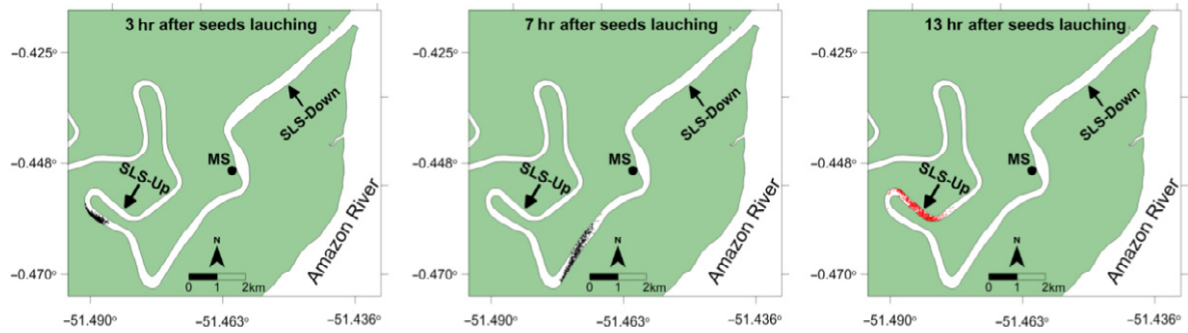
3 hr after seeds lauching

−0.425°
−0.448°
−0.470°

SLS-Up
MS
SLS-Down
Amazon River
N
0 1 2km

−51.490° −51.463° −51.436°

7 hr after seeds lauching

−0.425°
−0.448°
−0.470°

SLS-Up
MS
SLS-Down
Amazon River
N
0 1 2km

−51.490° −51.463° −51.436°

13 hr after seeds lauching

−0.425°
−0.448°
−0.470°

SLS-Up
MS
SLS-Down
Amazon River
N
0 1 2km

−51.490° −51.463° −51.436°